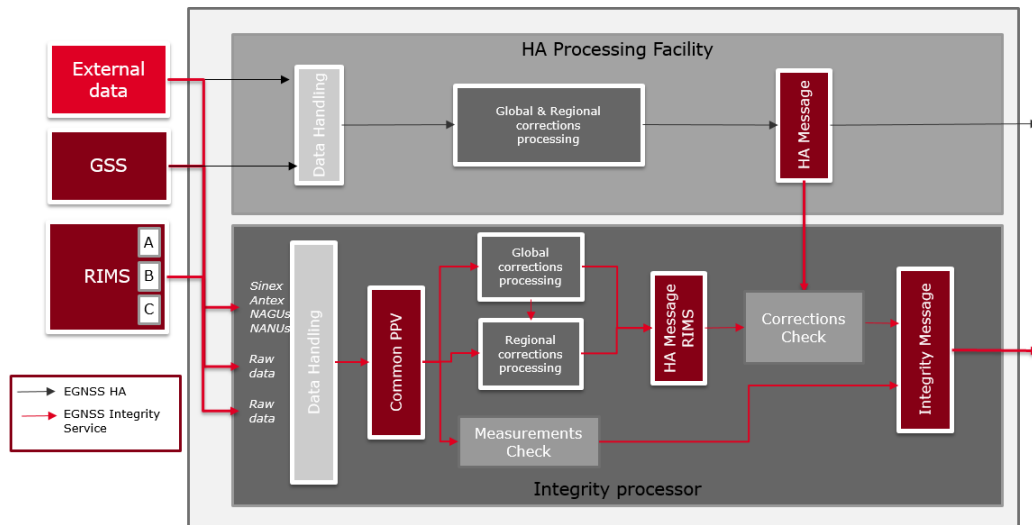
External data

GSS

RIMS

A

B

C

EGNSS HA

EGNSS Integrity Service

HA Processing Facility

Data Handling

Global & Regional corrections processing

HA Message

Sinex
Antex
NAGUs
NANUs

Raw data

Raw data

Data Handling

Common PPV

Global corrections processing

Regional corrections processing

HA Message RIMS

Corrections Check

Integrity Message

Measurements Check

Integrity processor